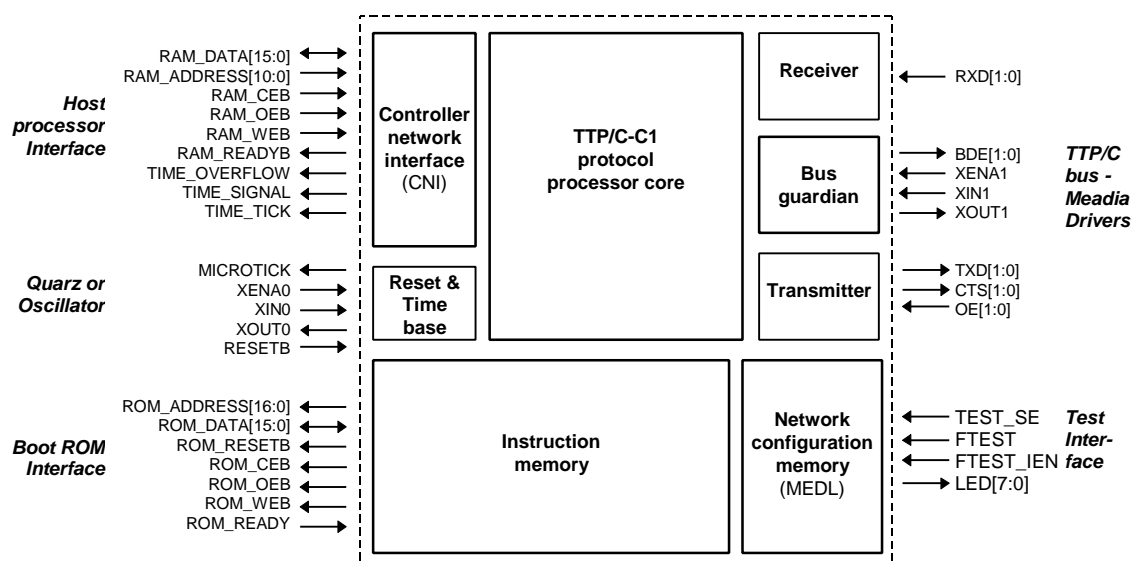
Host processor Interface

RAM_DATA[15:0]
RAM_ADDRESS[10:0]
RAM_CEB
RAM_OEB
RAM_WEB
RAM_READYB
TIME_OVERFLOW
TIME_SIGNAL
TIME_TICK

Quarz or Oscillator

MICROTICK
XENA0
XIN0
XOUT0
RESETB

Boot ROM Interface

ROM_ADDRESS[16:0]
ROM_DATA[15:0]
ROM_RESETB
ROM_CEB
ROM_OEB
ROM_WEB
ROM_READY

Controller network interface (CNI)

TTP/C-C1 protocol processor core

Receiver

Bus guardian

Transmitter

Reset & Time base

Instruction memory

Network configuration memory (MEDL)

RXD[1:0]

BDE[1:0]
XENA1
XIN1
XOUT1

TTP/C bus - Meadia Drivers

TXD[1:0]
CTS[1:0]
OE[1:0]

TEST_SE
FTEST
FTEST_IEN
LED[7:0]

Test Interface